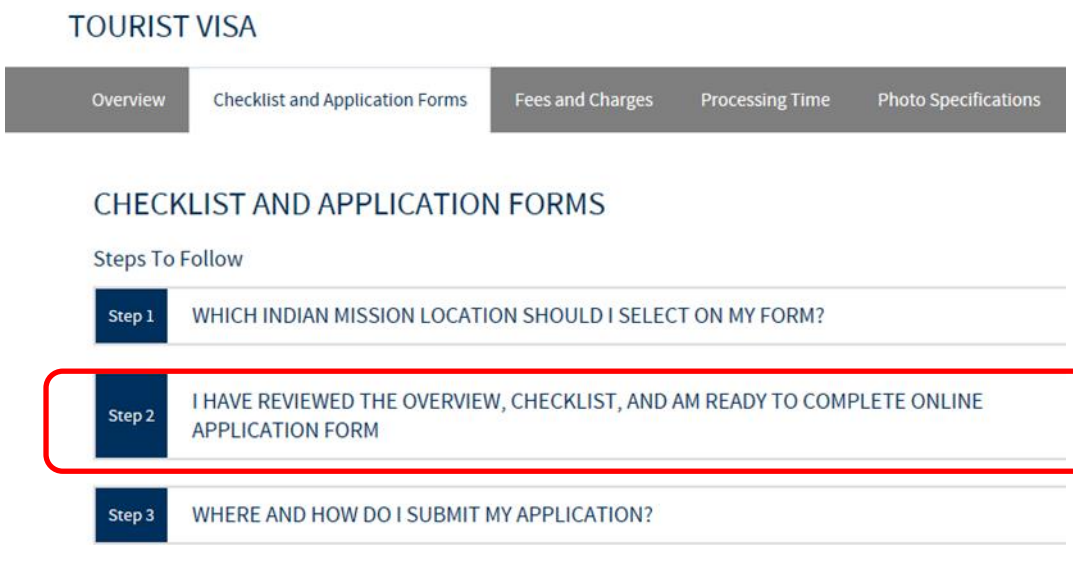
TOURIST VISA

Overview | Checklist and Application Forms | Fees and Charges | Processing Time | Photo Specifications

CHECKLIST AND APPLICATION FORMS

Steps To Follow

Step 1 WHICH INDIAN MISSION LOCATION SHOULD I SELECT ON MY FORM?

Step 2 I HAVE REVIEWED THE OVERVIEW, CHECKLIST, AND AM READY TO COMPLETE ONLINE APPLICATION FORM

Step 3 WHERE AND HOW DO I SUBMIT MY APPLICATION?